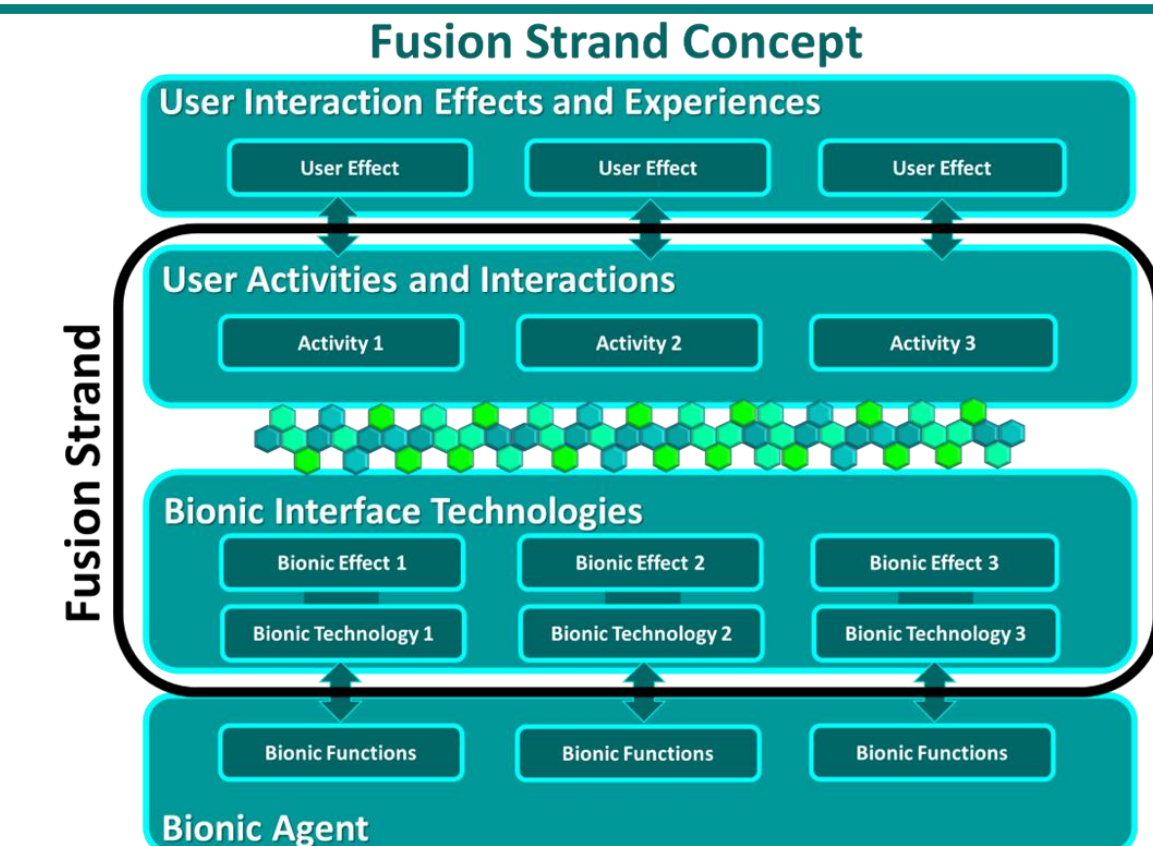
Fusion Strand Concept

User Interaction Effects and Experiences

User Effect

User Effect

User Effect

Fusion Strand

User Activities and Interactions

Activity 1

Activity 2

Activity 3

Bionic Interface Technologies

Bionic Effect 1

Bionic Effect 2

Bionic Effect 3

Bionic Technology 1

Bionic Technology 2

Bionic Technology 3

Bionic Functions

Bionic Functions

Bionic Functions

Bionic Agent